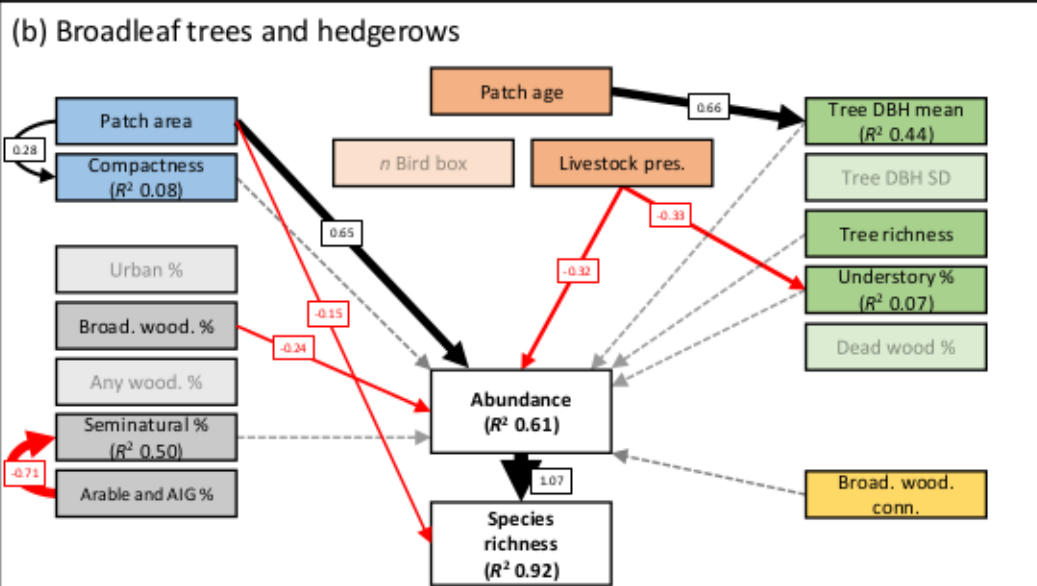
(b) Broadleaf trees and hedgerows

Patch age

0.66

Tree DBH mean ($R^2$ 0.44)

Patch area

0.28

Compactness ($R^2$ 0.08)

$n$ Bird box

Livestock pres.

Tree DBH SD

-0.33

Tree richness

0.65

Urban %

-0.32

Understory % ($R^2$ 0.07)

Broad. wood. %

-0.15

Dead wood %

-0.24

Any wood. %

Abundance ($R^2$ 0.61)

Seminatural % ($R^2$ 0.50)

-0.71

Arable and AIG %

1.07

Broad. wood. conn.

Species richness ($R^2$ 0.92)